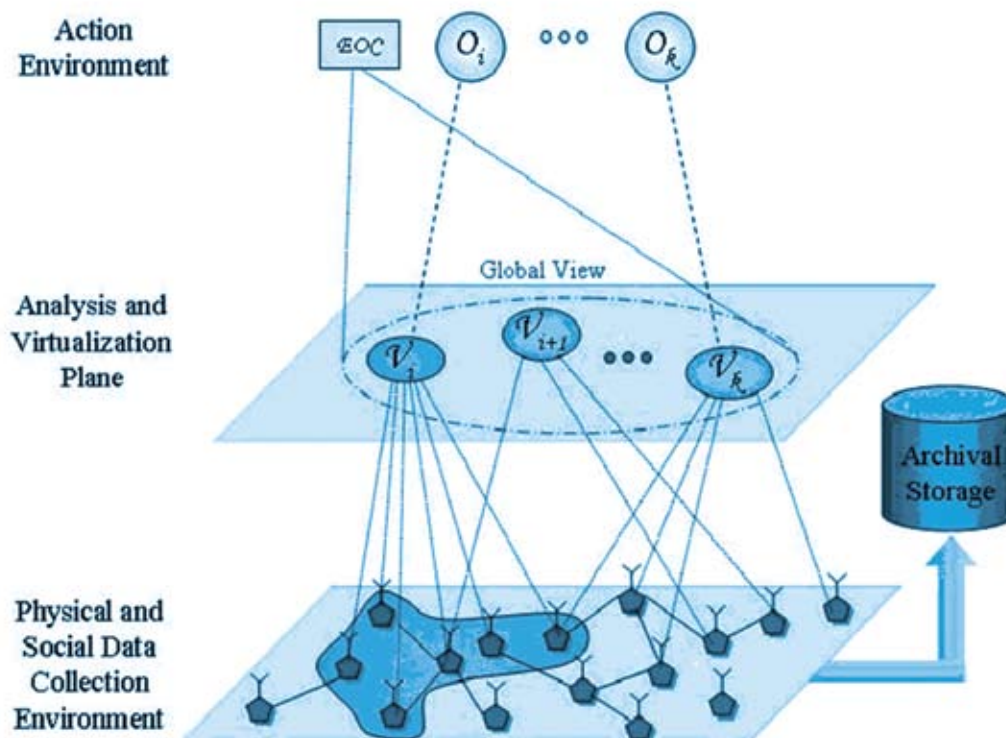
Action Environment

$\mathcal{EOC}$

$O_i$

$O_k$

Global View

Analysis and Virtualization Plane

$\mathcal{V}_i$

$\mathcal{V}_{i+1}$

$\mathcal{V}_k$

Archival Storage

Physical and Social Data Collection Environment